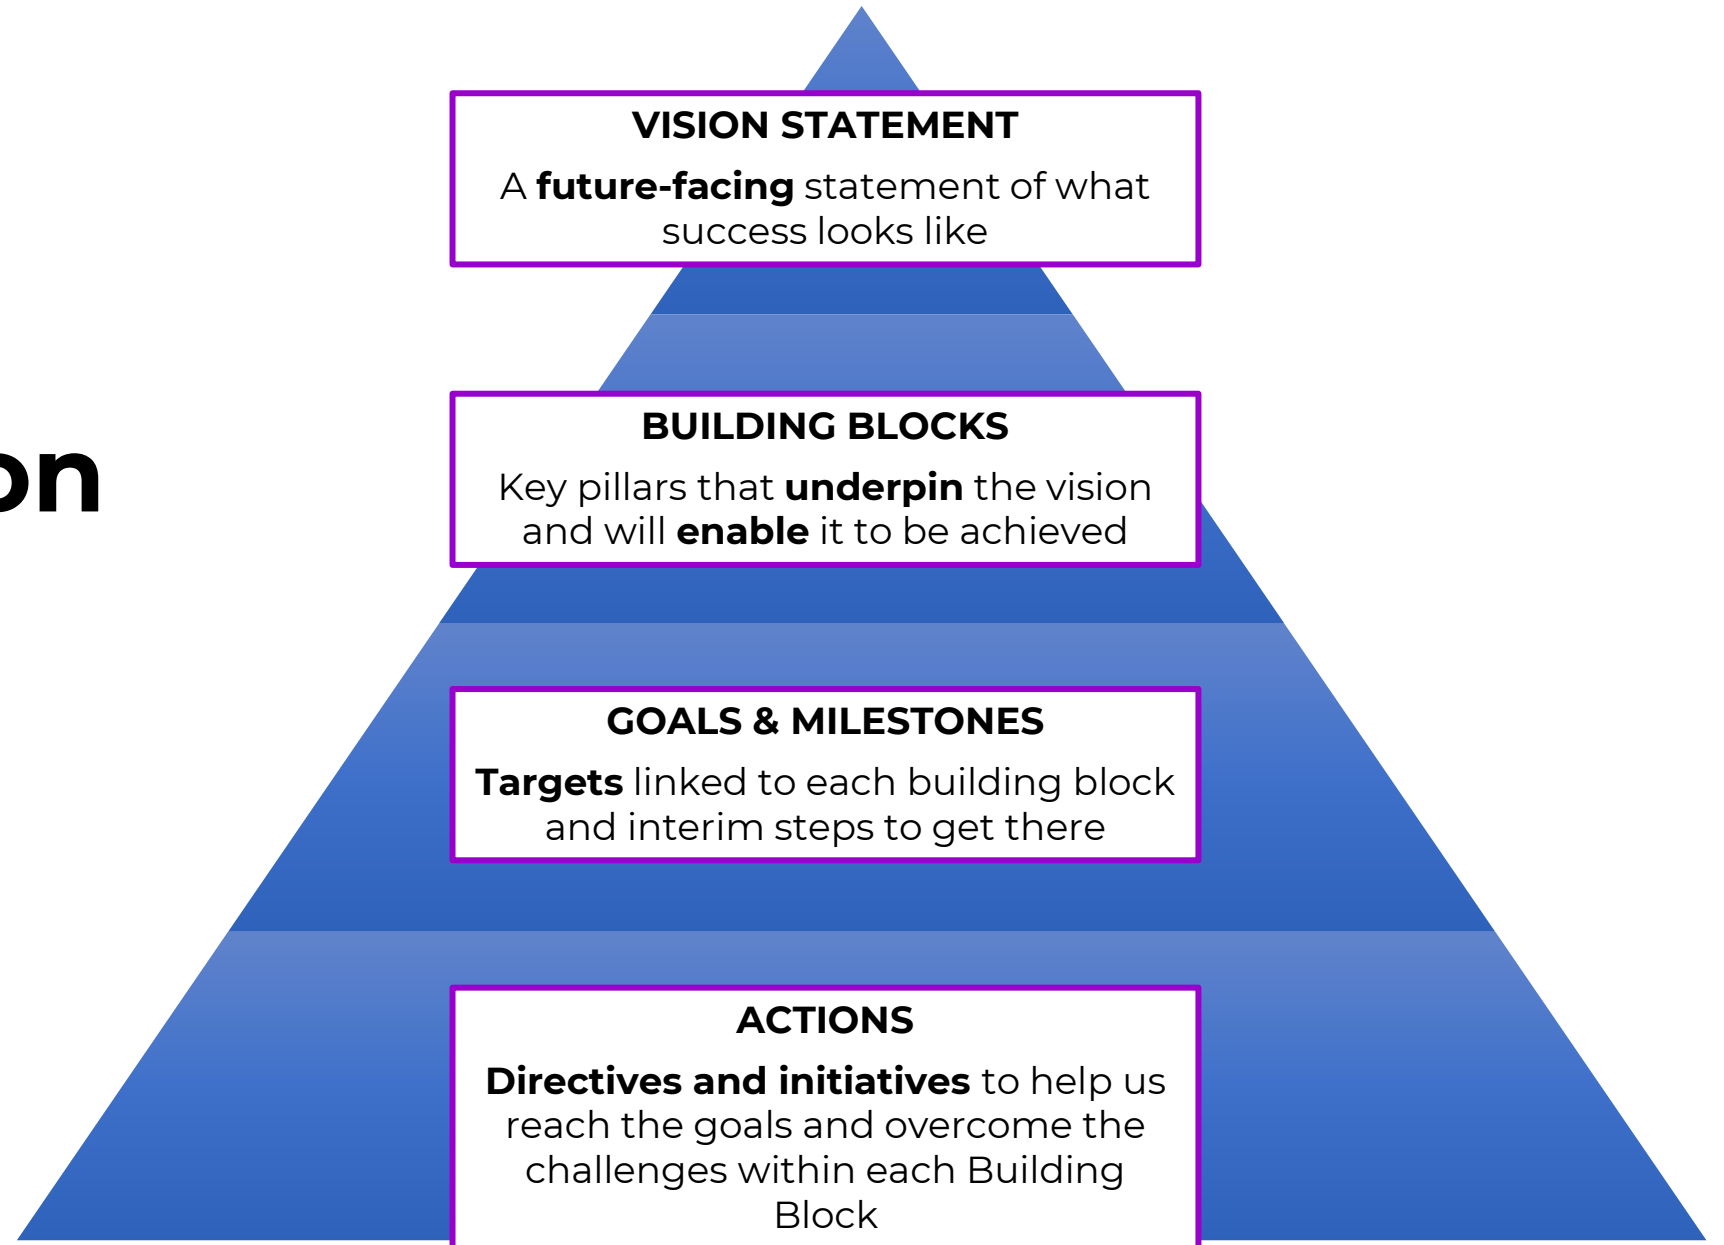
on

VISION STATEMENT

A future-facing statement of what success looks like

BUILDING BLOCKS

Key pillars that underpin the vision and will enable it to be achieved

GOALS & MILESTONES

Targets linked to each building block and interim steps to get there

ACTIONS

Directives and initiatives to help us reach the goals and overcome the challenges within each Building Block